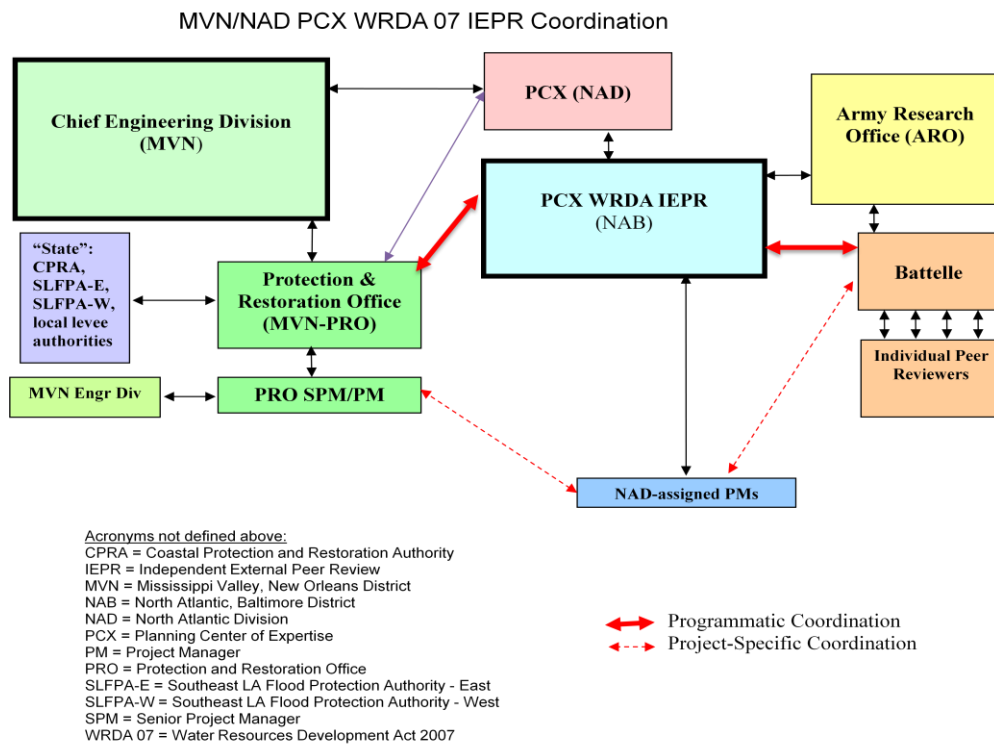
MVN/NAD PCX WRDA 07 IEPR Coordination

Chief Engineering Division (MVN)

PCX (NAD)

Army Research Office (ARO)

PCX WRDA IEPR (NAB)

"State": CPRA, SLFPA-E, SLFPA-W, local levee authorities

Protection & Restoration Office (MVN-PRO)

Battelle

Individual Peer Reviewers

MVN Engr Div

PRO SPM/PM

NAD-assigned PMs

Acronyms not defined above:
CPRA = Coastal Protection and Restoration Authority
IEPR = Independent External Peer Review
MVN = Mississippi Valley, New Orleans District
NAB = North Atlantic, Baltimore District
NAD = North Atlantic Division
PCX = Planning Center of Expertise
PM = Project Manager
PRO = Protection and Restoration Office
SLFPA-E = Southeast LA Flood Protection Authority - East
SLFPA-W = Southeast LA Flood Protection Authority - West
SPM = Senior Project Manager
WRDA 07 = Water Resources Development Act 2007

Programmatic Coordination
Project-Specific Coordination